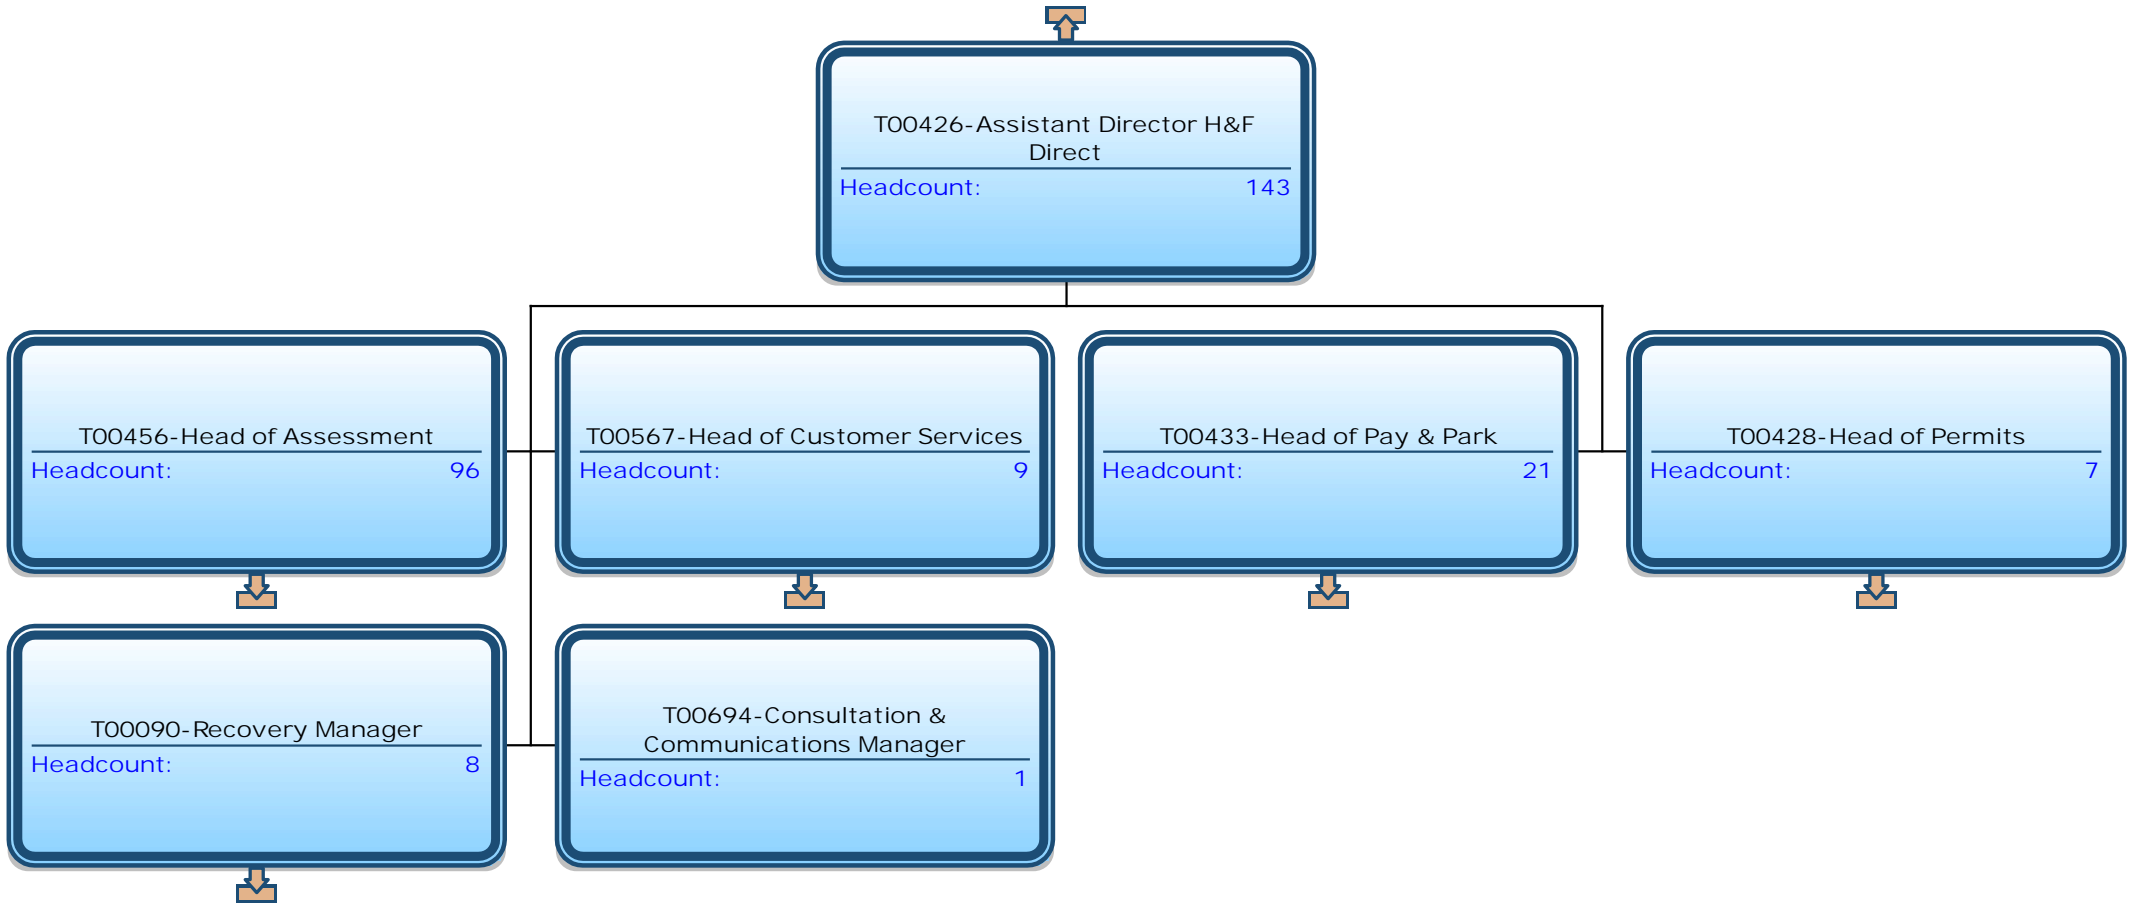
T00426-Assistant Director H&F Direct
Headcount: 143

T00456-Head of Assessment
Headcount: 96

T00567-Head of Customer Services
Headcount: 9

T00433-Head of Pay & Park
Headcount: 21

T00428-Head of Permits
Headcount: 7

T00090-Recovery Manager
Headcount: 8

T00694-Consultation & Communications Manager
Headcount: 1